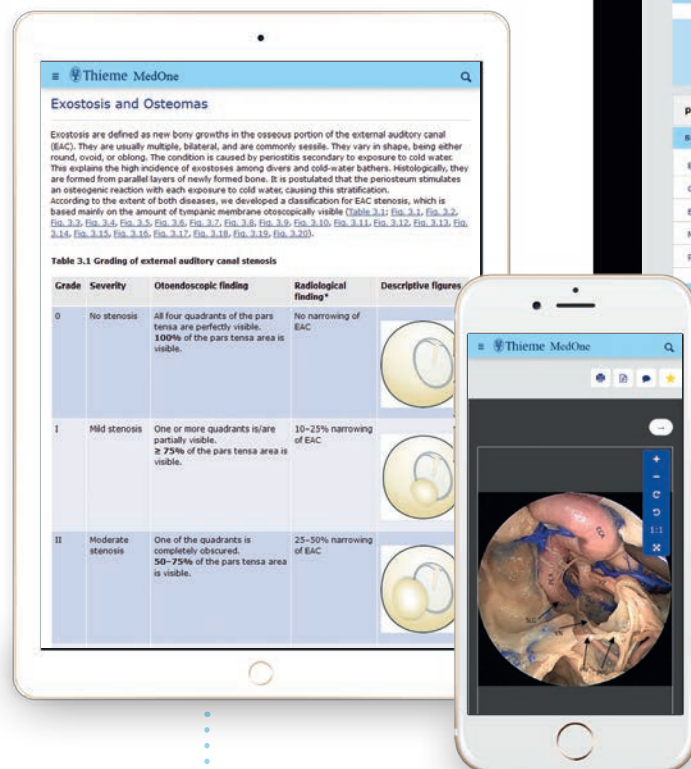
≡ Thieme MedOne

Exostosis and Osteomas

Exostosis are defined as new bony growths in the osseous portion of the external auditory canal (EAC). They are usually multiple, bilateral, and are commonly sessile. They vary in shape, being either round, ovoid, or oblong. The condition is caused by periostitis secondary to exposure to cold water. This explains the high incidence of exostoses among divers and cold-water bathers. Histologically, they are formed from parallel layers of newly formed bone. It is postulated that the periosteum stimulates an osteogenic reaction with each exposure to cold water, causing this stratification.
According to the extent of both diseases, we developed a classification for EAC stenosis, which is based mainly on the amount of tympanic membrane otoscopically visible (Table 3.1; Fig. 3.1, Fig. 3.2, Fig. 3.3, Fig. 3.4, Fig. 3.5, Fig. 3.6, Fig. 3.7, Fig. 3.8, Fig. 3.9, Fig. 3.10, Fig. 3.11, Fig. 3.12, Fig. 3.13, Fig. 3.14, Fig. 3.15, Fig. 3.16, Fig. 3.17, Fig. 3.18, Fig. 3.19, Fig. 3.20).

Table 3.1 Grading of external auditory canal stenosis

| Grade | Severity | Otoendoscopic finding | Radiological finding* | Descriptive figures |
|---|---|---|---|---|
| 0 | No stenosis | All four quadrants of the pars tensa are perfectly visible. 100% of the pars tensa area is visible. | No narrowing of EAC | |
| I | Mild stenosis | One or more quadrants is/are partially visible. ≥ 75% of the pars tensa area is visible. | 10–25% narrowing of EAC | |
| II | Moderate stenosis | One of the quadrants is completely obscured. 50–75% of the pars tensa area is visible. | 25–50% narrowing of EAC | |

≡ Thieme MedOne

1:1